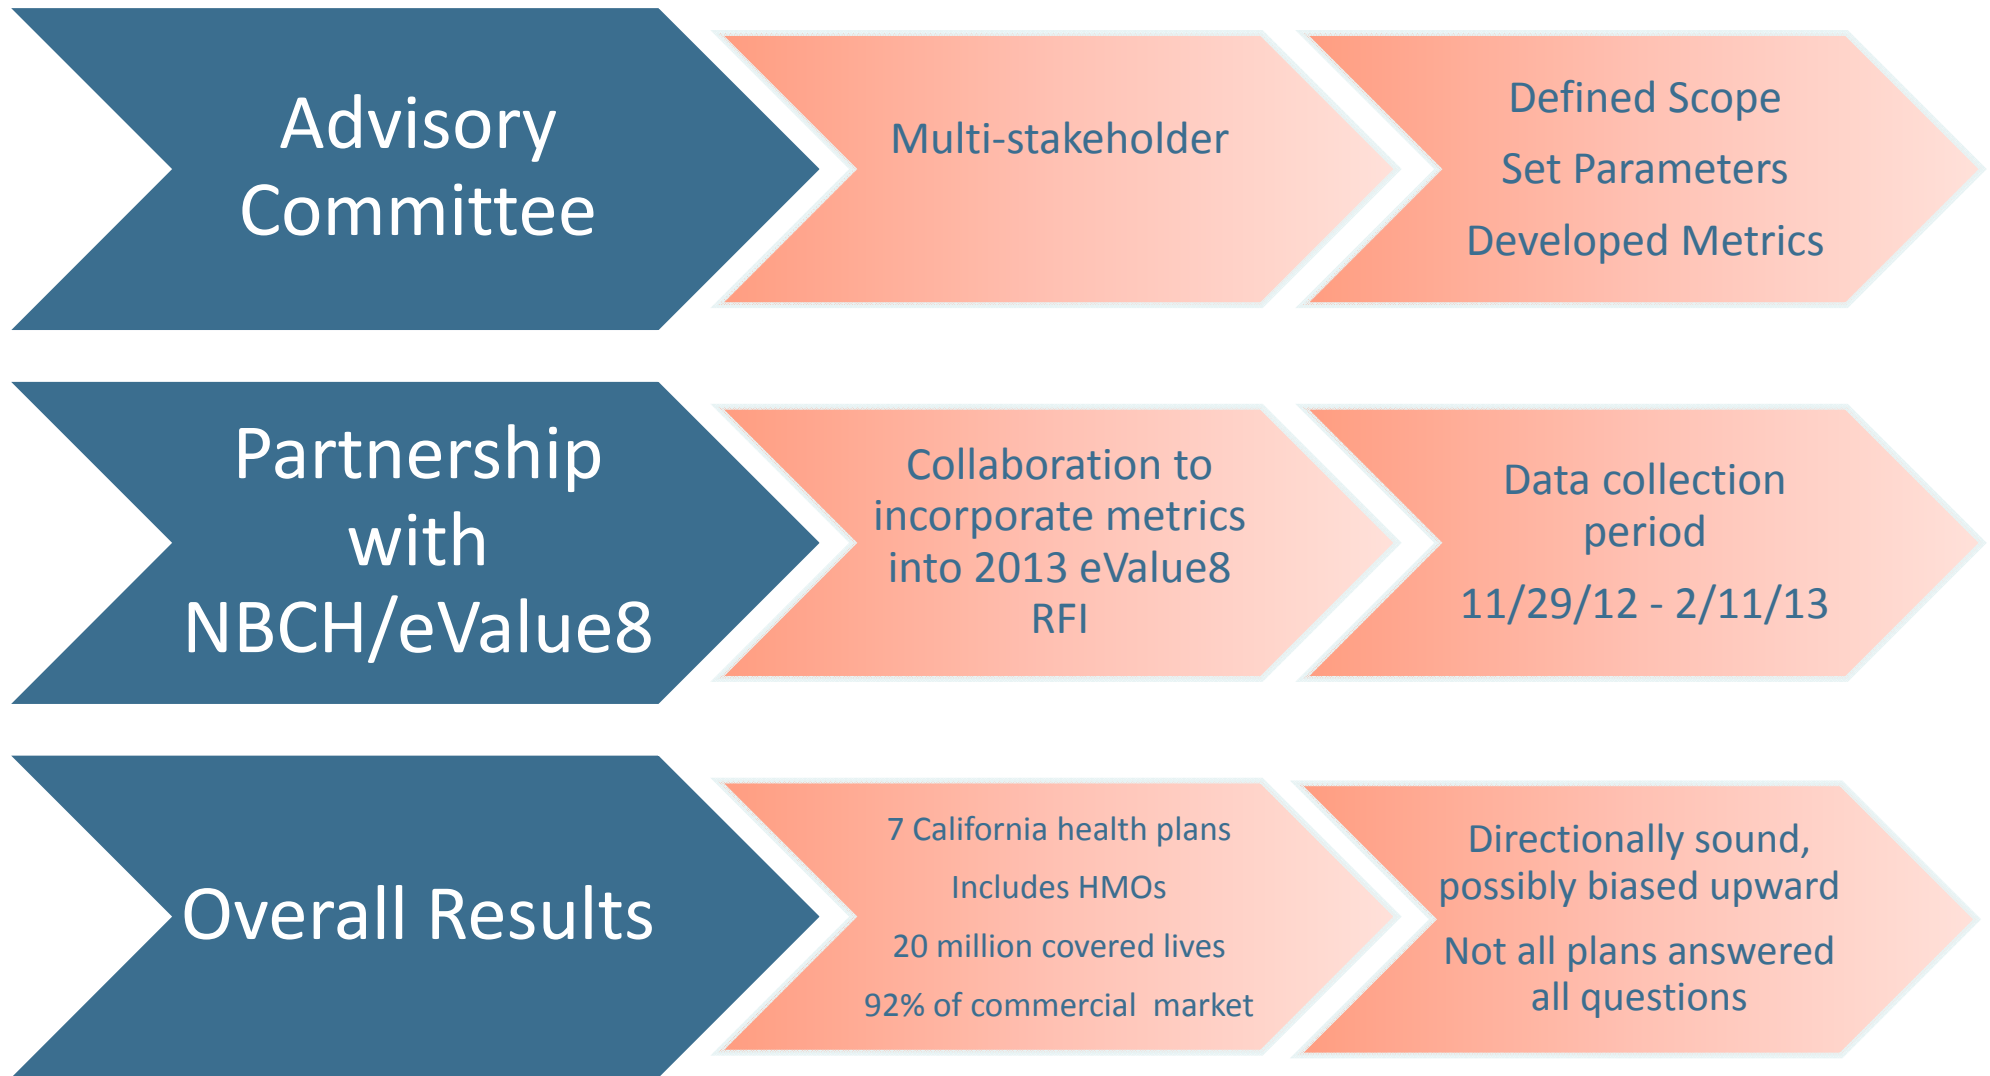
Advisory Committee

Multi-stakeholder

Defined Scope

Set Parameters

Developed Metrics

Partnership with NBCH/eValue8

Collaboration to incorporate metrics into 2013 eValue8 RFI

Data collection period

11/29/12 - 2/11/13

Overall Results

7 California health plans

Includes HMOs

20 million covered lives

92% of commercial market

Directionally sound, possibly biased upward

Not all plans answered all questions